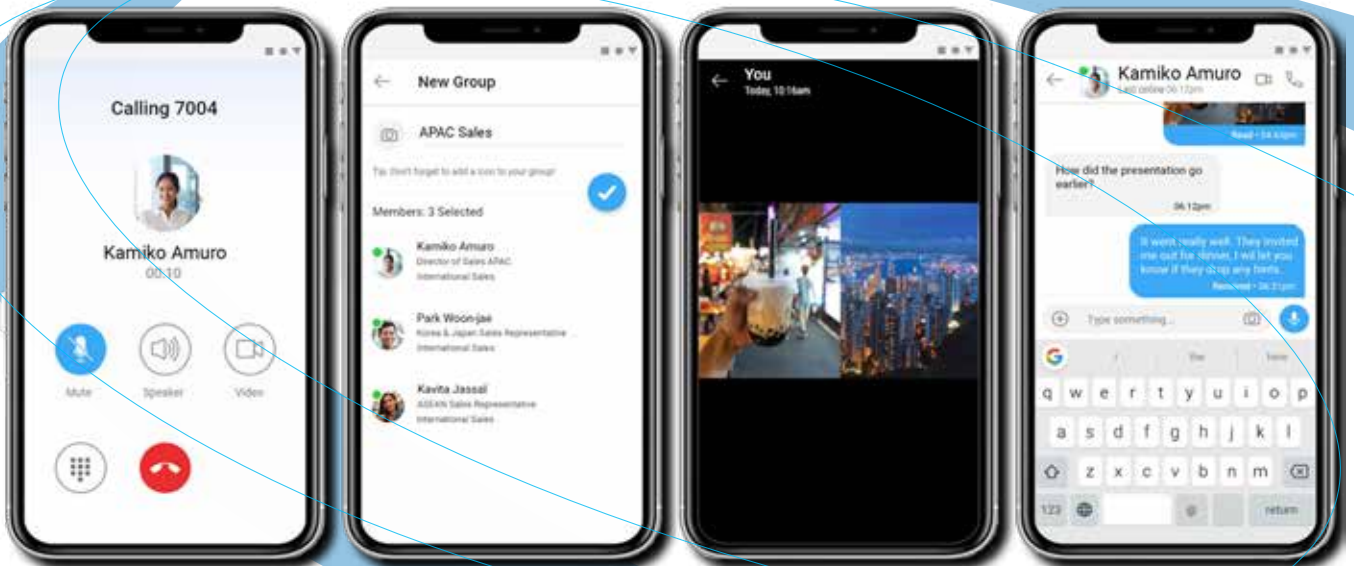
Calling 7004

Kamiko Amuro
00:10

Mute
Speaker
Video

New Group

APAC Sales

Tip: Don't forget to add a icon to your group!

Members: 3 Selected

Kamiko Amuro
Director of Sales APAC
International Sales

Park Woon-jae
Korea & Japan Sales Representative
International Sales

Kavita Jassal
ASEAN Sales Representative
International Sales

You
Today, 10:16am

Kamiko Amuro
Last online 06:12pm

Read • 04:44pm

How did the presentation go earlier?
06:12pm

It went really well. They invited me out for dinner, I will let you know if they drop any hints.
Received • 06:21pm

Type something...

G
I
the
here

q w e r t y u i o p
a s d f g h j k l
z x c v b n m
123
return